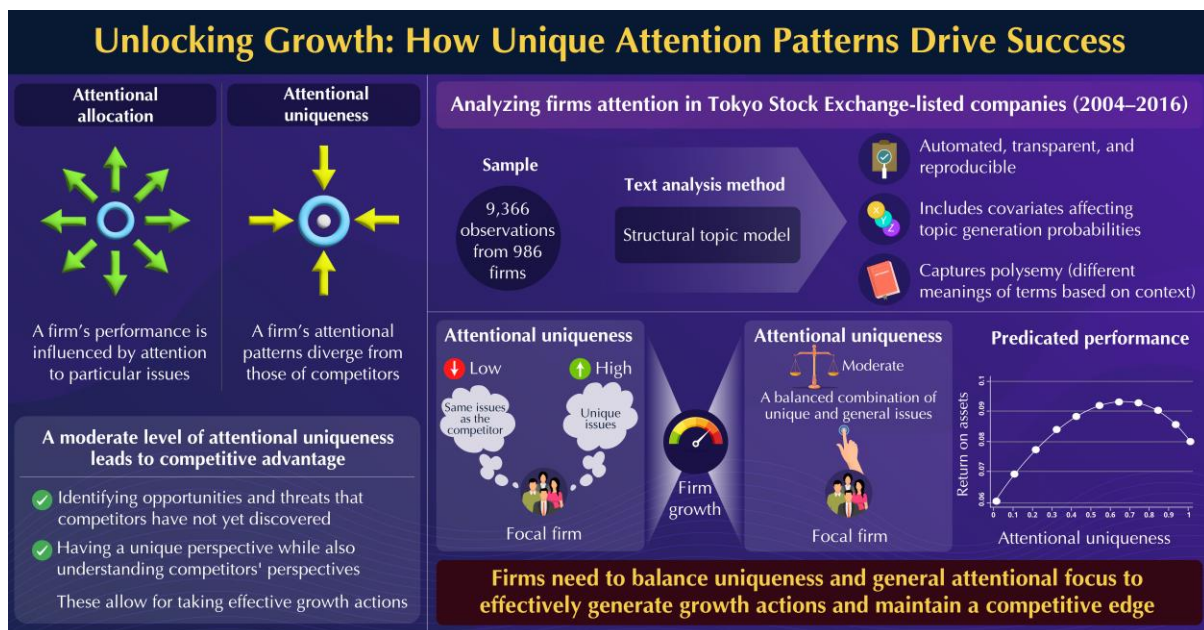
Unlocking Growth: How Unique Attention Patterns Drive Success

Attentional allocation

Attentional uniqueness

A firm's performance is influenced by attention to particular issues

A firm's attentional patterns diverge from those of competitors

A moderate level of attentional uniqueness leads to competitive advantage

Identifying opportunities and threats that competitors have not yet discovered

Having a unique perspective while also understanding competitors' perspectives

These allow for taking effective growth actions

Analyzing firms attention in Tokyo Stock Exchange-listed companies (2004–2016)

Sample

9,366 observations from 986 firms

Text analysis method

Structural topic model

Automated, transparent, and reproducible

Includes covariates affecting topic generation probabilities

Captures polysemy (different meanings of terms based on context)

Attentional uniqueness

Low

High

Same issues as the competitor

Unique issues

Focal firm

Firm growth

Attentional uniqueness

Moderate

A balanced combination of unique and general issues

Focal firm

Predicated performance

Return on assets

0.1
0.09
0.08
0.07
0.06

0 0.1 0.2 0.3 0.4 0.5 0.6 0.7 0.8 0.9 1

Attentional uniqueness

Firms need to balance uniqueness and general attentional focus to effectively generate growth actions and maintain a competitive edge